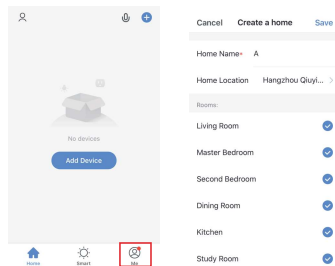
No devices

Add Device

Home

Smart

Me

Cancel Create a home Save

Home Name* A

Home Location Hangzhou Qiuyi... >

Rooms:

Living Room

Master Bedroom

Second Bedroom

Dining Room

Kitchen

Study Room